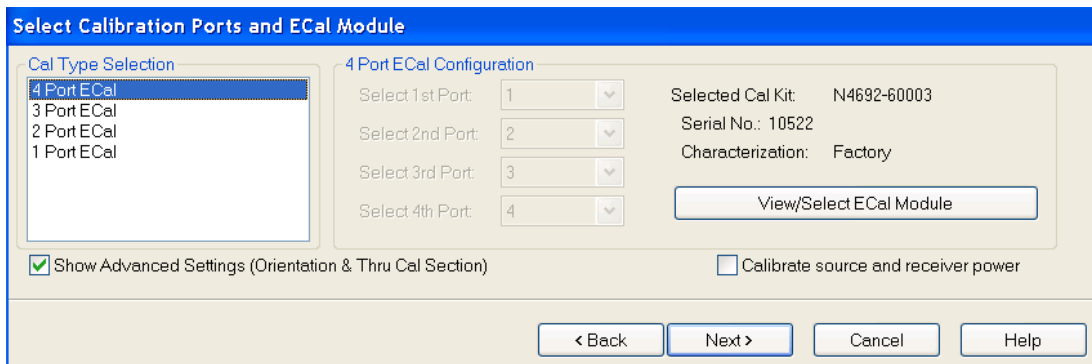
Select Calibration Ports and ECal Module

Cal Type Selection
4 Port ECal
3 Port ECal
2 Port ECal
1 Port ECal

4 Port ECal Configuration
Select 1st Port: 1
Select 2nd Port: 2
Select 3rd Port: 3
Select 4th Port: 4

Selected Cal Kit: N4692-60003
Serial No.: 10522
Characterization: Factory

View/Select ECal Module

Show Advanced Settings (Orientation & Thru Cal Section)

Calibrate source and receiver power

< Back
Next >
Cancel
Help